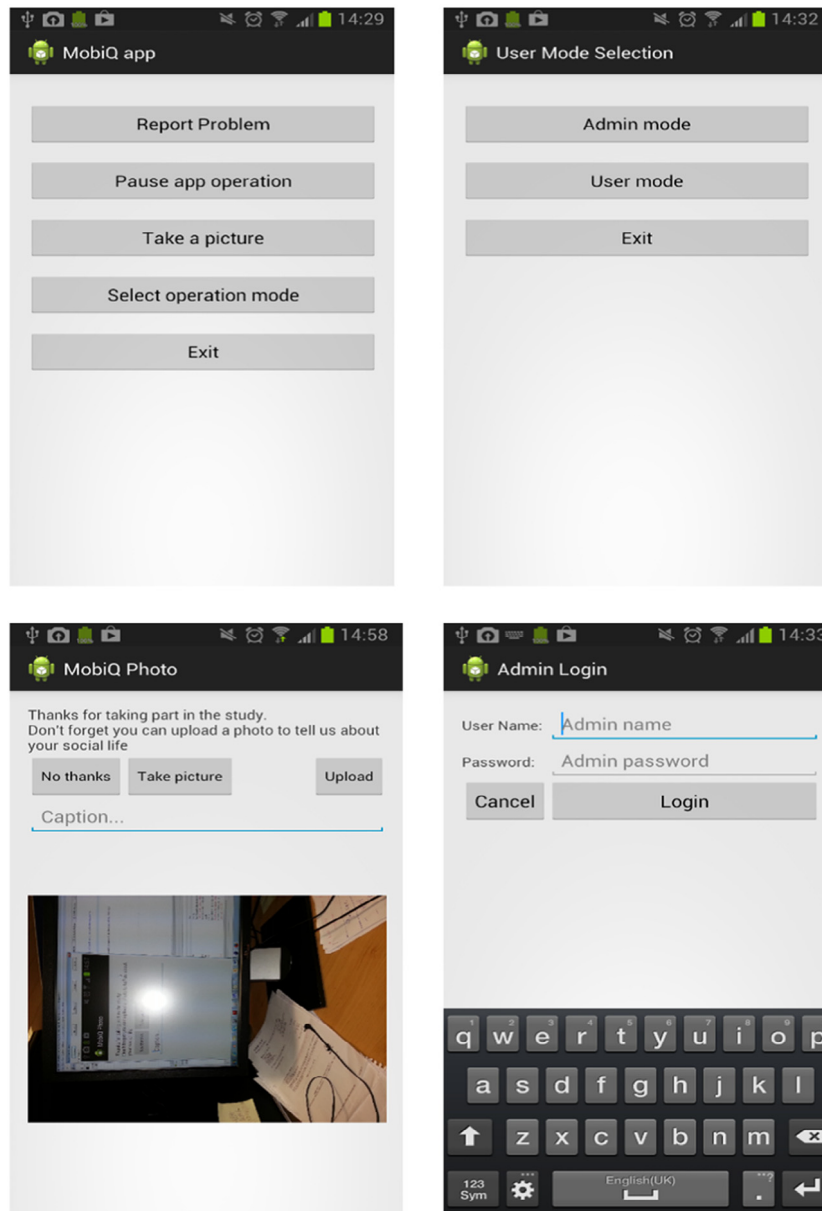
14:29

MobiQ app

Report Problem

Pause app operation

Take a picture

Select operation mode

Exit

14:32

User Mode Selection

Admin mode

User mode

Exit

14:58

MobiQ Photo

Thanks for taking part in the study.
Don't forget you can upload a photo to tell us about your social life

No thanks

Take picture

Upload

Caption...

14:33

Admin Login

User Name: Admin name

Password: Admin password

Cancel

Login

q w e r t y u i o p

a s d f g h j k l

z x c v b n m

123 Sym

English(UK)